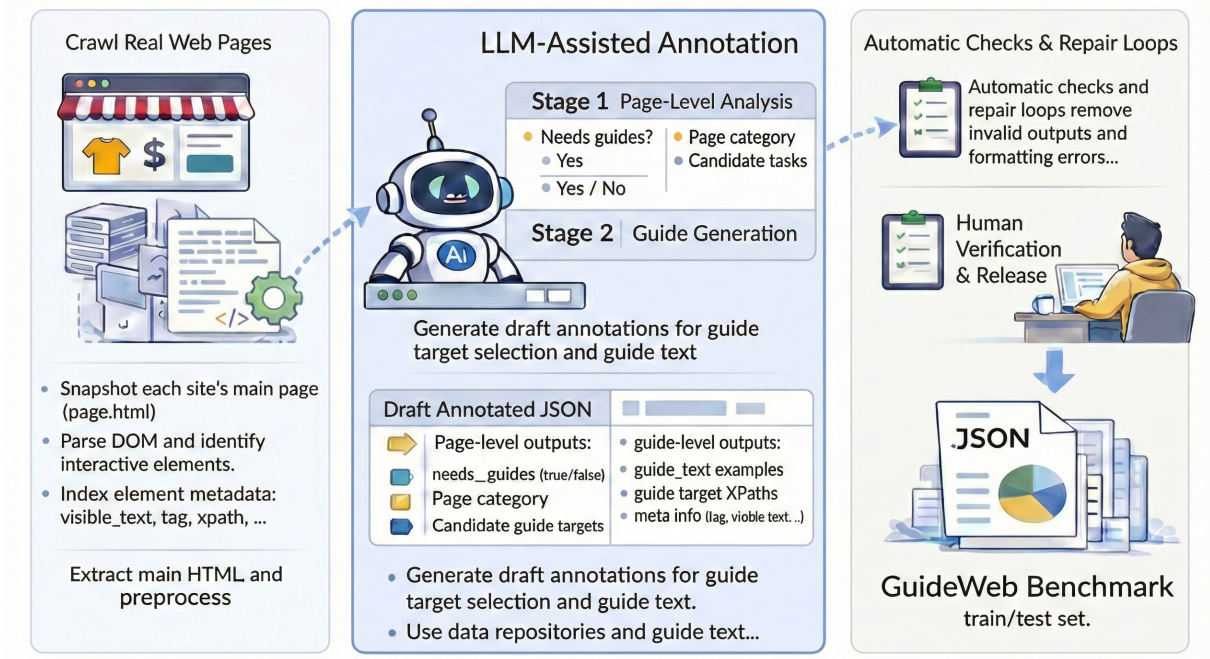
Crawl Real Web Pages

$

</>

Snapshot each site's main page (page.html)

Parse DOM and identify interactive elements.

Index element metadata: visible_text, tag, xpath, ...

Extract main HTML and preprocess

LLM-Assisted Annotation

Stage 1 Page-Level Analysis

Needs guides?
Yes
Yes / No

Page category
Candidate tasks

Stage 2 Guide Generation

AI

Generate draft annotations for guide target selection and guide text

Draft Annotated JSON

Page-level outputs:
needs_guides (true/false)
Page category
Candidate guide targets

guide-level outputs:
guide_text examples
guide target XPaths
meta info (lag, vioble text. ..)

Generate draft annotations for guide target selection and guide text.

Use data repositories and guide text...

Automatic Checks & Repair Loops

Automatic checks and repair loops remove invalid outputs and formatting errors...

Human Verification & Release

JSON

GuideWeb Benchmark
train/test set.